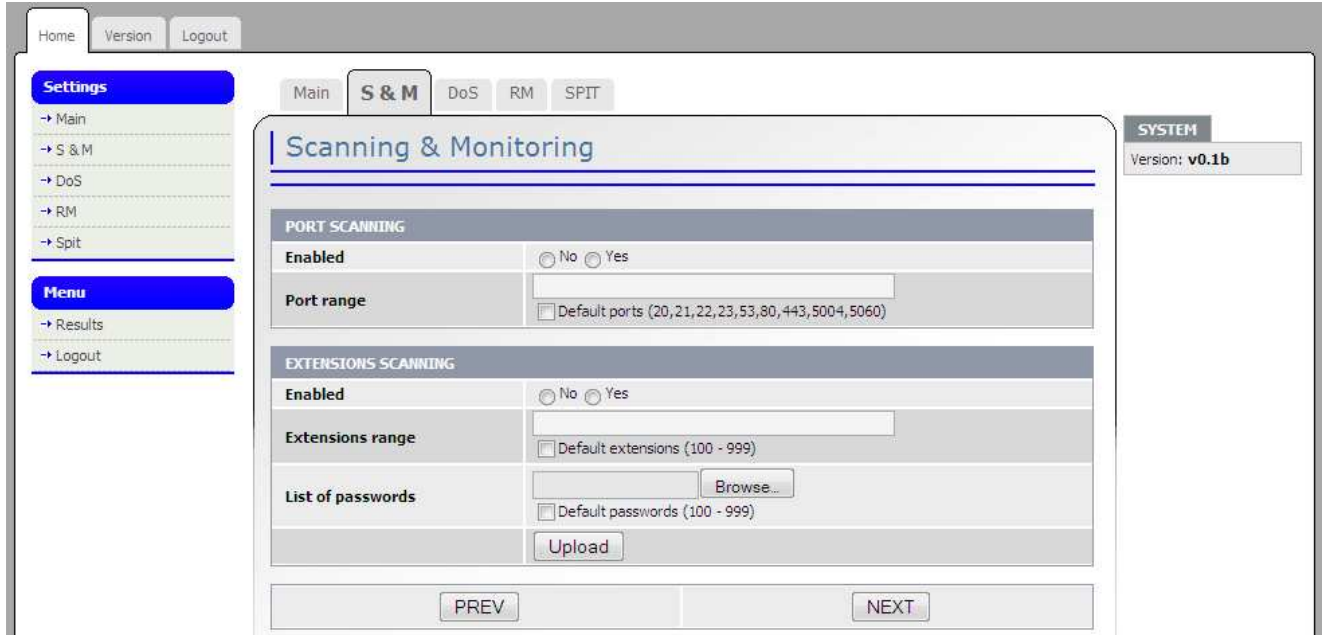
Home Version Logout

Settings
→ Main
→ S & M
→ DoS
→ RM
→ Spit

Menu
→ Results
→ Logout

Main S & M DoS RM SPIT

Scanning & Monitoring

PORT SCANNING

| | |
|---|---|
| Enabled | No Yes |
| Port range | Default ports (20,21,22,23,53,80,443,5004,5060) |

EXTENSIONS SCANNING

| | |
|---|---|
| Enabled | No Yes |
| Extensions range | Default extensions (100 - 999) |
| List of passwords | Browse... Default passwords (100 - 999) |
| | Upload |

PREV NEXT

SYSTEM
Version: v0.1b